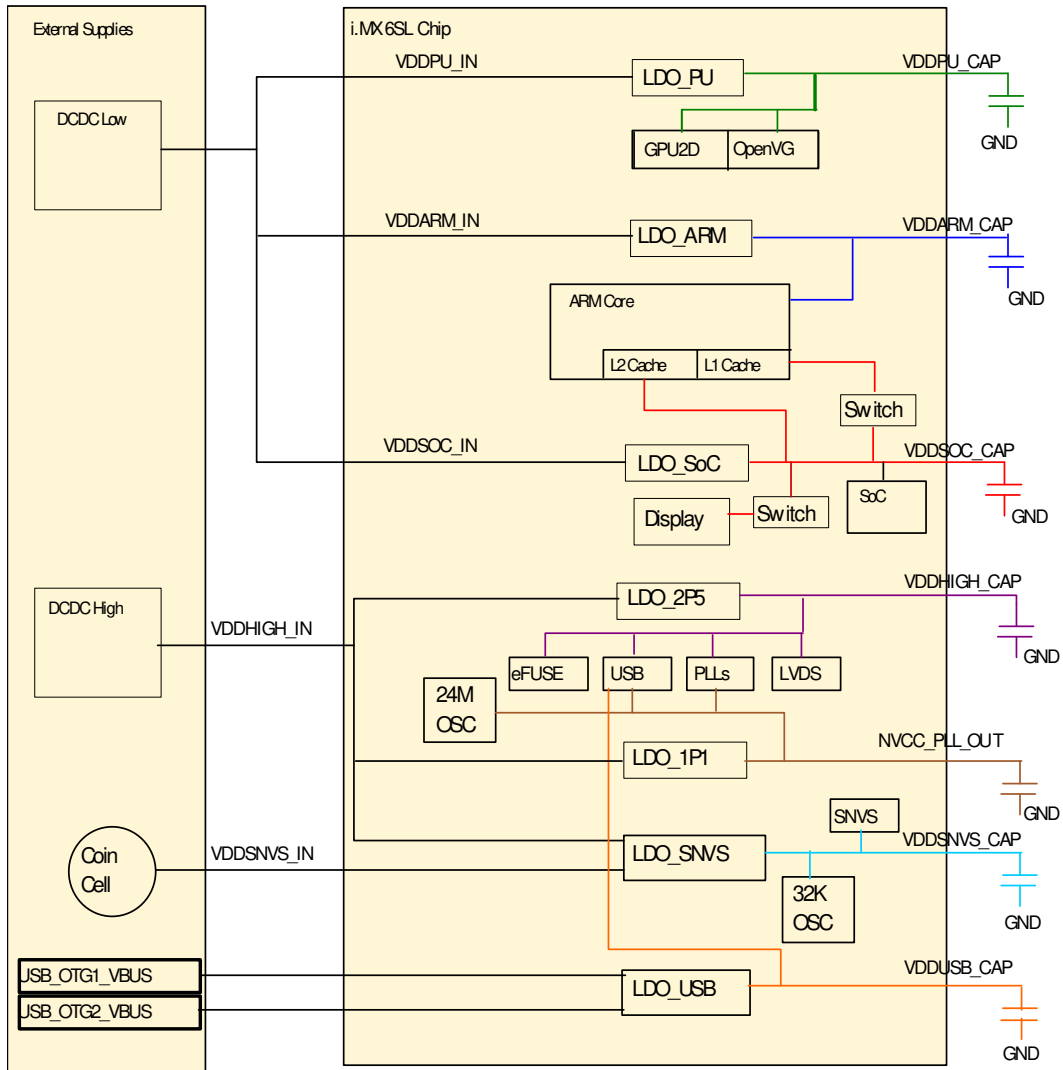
External Supplies

DCDC Low

DCDC High

Coin Cell

USB_OTG1_VBUS

USB_OTG2_VBUS

i.MX 6SL Chip

VDDPU_IN

LDO_PU

VDDPU_CAP

GND

GPU2D

OpenVG

VDDARM_IN

LDO_ARM

VDDARM_CAP

GND

ARM Core

L2 Cache

L1 Cache

Switch

VDDSOC_IN

LDO_SoC

VDDSOC_CAP

SoC

GND

Display

Switch

LDO_2P5

VDDHIGH_CAP

VDDHIGH_IN

GND

eFUSE

USB

PLLs

LVDS

24M OSC

LDO_1P1

NVCC_PLL_OUT

GND

SNVS

VDDSNVS_CAP

VDDSNVS_IN

LDO_SNVS

32K OSC

GND

VDDUSB_CAP

LDO_USB

GND